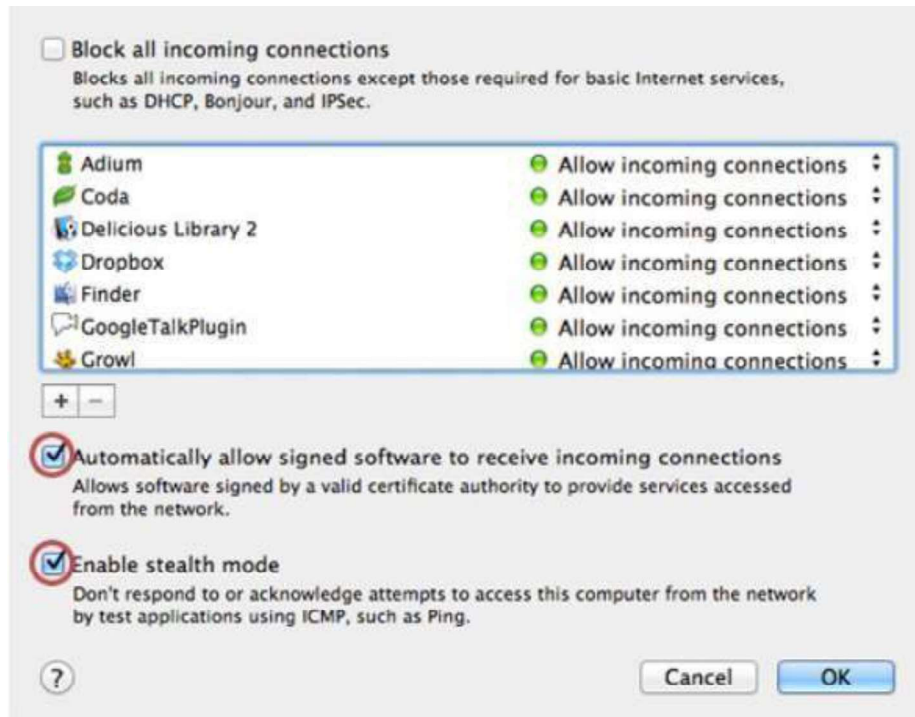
Block all incoming connections
Blocks all incoming connections except those required for basic Internet services, such as DHCP, Bonjour, and IPSec.

| | |
|---|---|
| Adium | Allow incoming connections |
| Coda | Allow incoming connections |
| Delicious Library 2 | Allow incoming connections |
| Dropbox | Allow incoming connections |
| Finder | Allow incoming connections |
| GoogleTalkPlugin | Allow incoming connections |
| Growl | Allow incoming connections |

+ −

Automatically allow signed software to receive incoming connections
Allows software signed by a valid certificate authority to provide services accessed from the network.

Enable stealth mode
Don't respond to or acknowledge attempts to access this computer from the network by test applications using ICMP, such as Ping.

?

Cancel OK